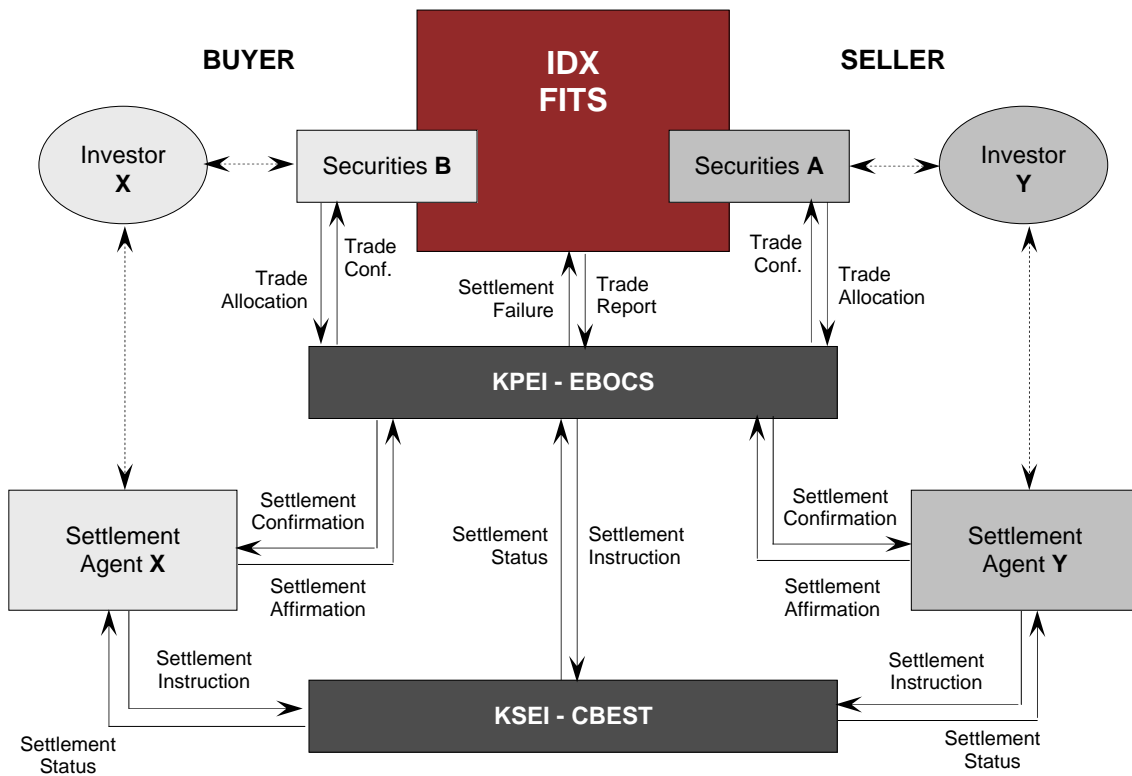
BUYER

IDX FITS

SELLER

Investor X

Securities B

Securities A

Investor Y

Trade Allocation

Trade Conf.

Settlement Failure

Trade Report

Trade Conf.

Trade Allocation

KPEI - EBOCS

Settlement Agent X

Settlement Confirmation

Settlement Affirmation

Settlement Status

Settlement Instruction

Settlement Confirmation

Settlement Affirmation

Settlement Agent Y

Settlement Instruction

Settlement Instruction

KSEI - CBEST

Settlement Status

Settlement Status